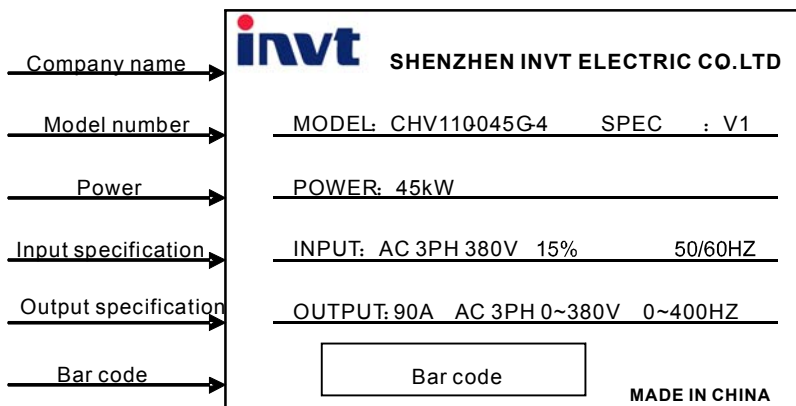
Company name

Model number

Power

Input specification

Output specification

Bar code

invt SHENZHEN INVT ELECTRIC CO.LTD

MODEL: CHV110-045G-4 SPEC : V1

POWER: 45kW

INPUT: AC 3PH 380V 15% 50/60HZ

OUTPUT: 90A AC 3PH 0~380V 0~400HZ

Bar code

MADE IN CHINA